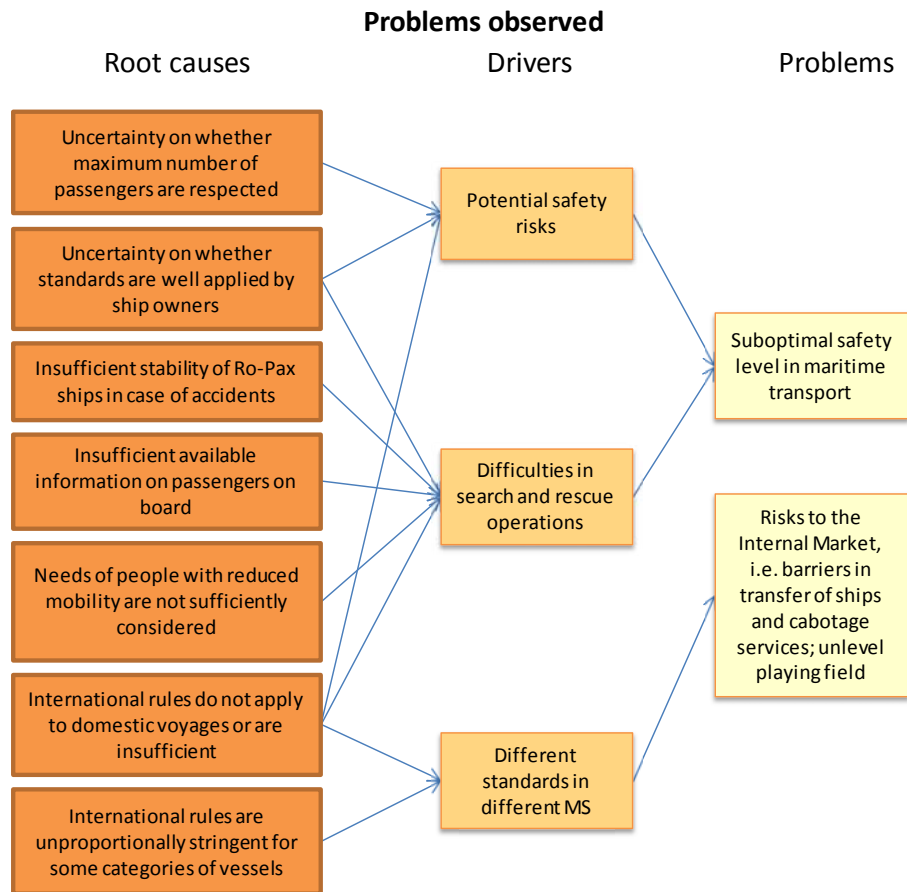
Problems observed

Root causes

Drivers

Problems

Uncertainty on whether maximum number of passengers are respected

Uncertainty on whether standards are well applied by ship owners

Insufficient stability of Ro-Pax ships in case of accidents

Insufficient available information on passengers on board

Needs of people with reduced mobility are not sufficiently considered

International rules do not apply to domestic voyages or are insufficient

International rules are unproportionally stringent for some categories of vessels

Potential safety risks

Difficulties in search and rescue operations

Different standards in different MS

Suboptimal safety level in maritime transport

Risks to the Internal Market, i.e. barriers in transfer of ships and cabotage services; unlevel playing field